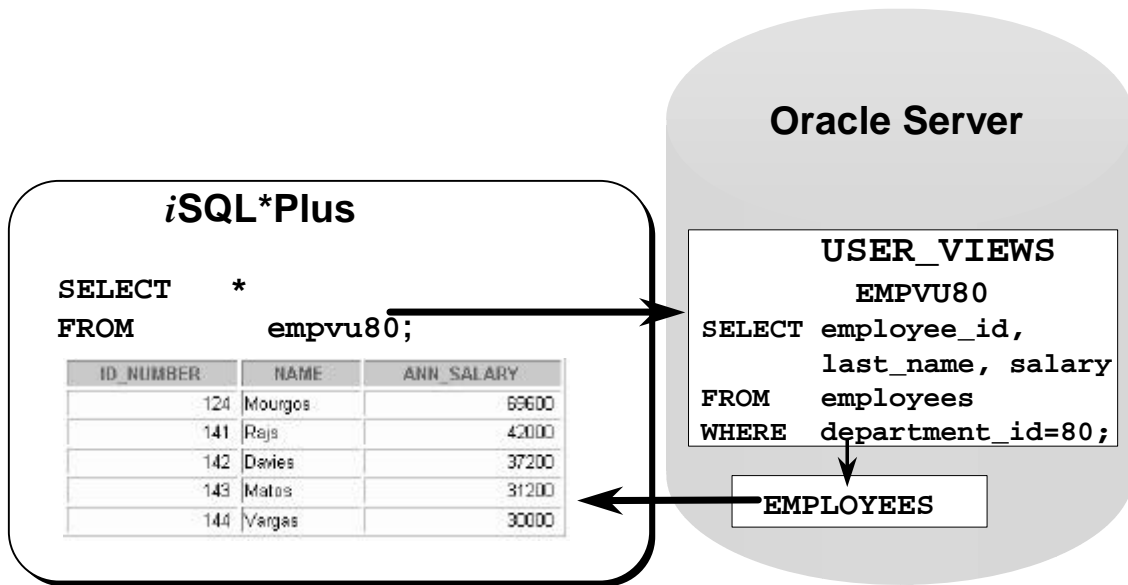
Oracle Server

iSQL*Plus

SELECT *
FROM empvu80;

| ID_NUMBER | NAME | ANN_SALARY |
|---|---|---|
| 124 | Mourgos | 69600 |
| 141 | Rajs | 42000 |
| 142 | Davies | 37200 |
| 143 | Matos | 31200 |
| 144 | Vargas | 30000 |

USER_VIEWS
EMPVU80
SELECT employee_id,
last_name, salary
FROM employees
WHERE department_id=80;

EMPLOYEES